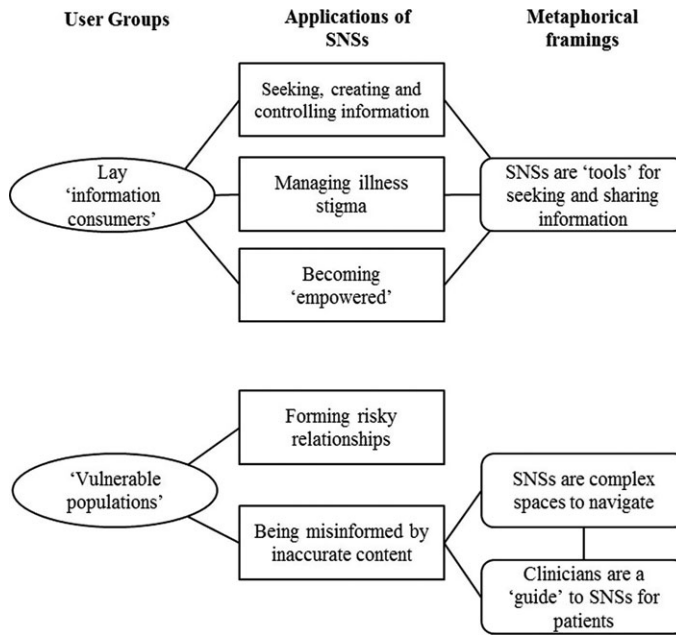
User Groups

Applications of SNSs

Metaphorical framings

Seeking, creating and controlling information

Lay 'information consumers'

Managing illness stigma

SNSs are 'tools' for seeking and sharing information

Becoming 'empowered'

Forming risky relationships

'Vulnerable populations'

SNSs are complex spaces to navigate

Being misinformed by inaccurate content

Clinicians are a 'guide' to SNSs for patients